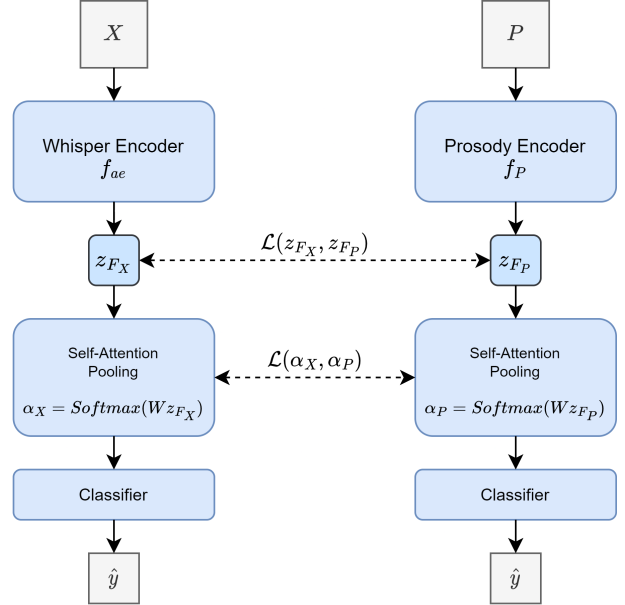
$X$

$P$

Whisper Encoder
$f_{ae}$

Prosody Encoder
$f_P$

$\mathcal{L}(z_{F_X}, z_{F_P})$

$z_{F_X}$

$z_{F_P}$

Self-Attention Pooling
$\alpha_X = Softmax(Wz_{F_X})$

$\mathcal{L}(\alpha_X, \alpha_P)$

Self-Attention Pooling
$\alpha_P = Softmax(Wz_{F_P})$

Classifier

Classifier

$\hat{y}$

$\hat{y}$